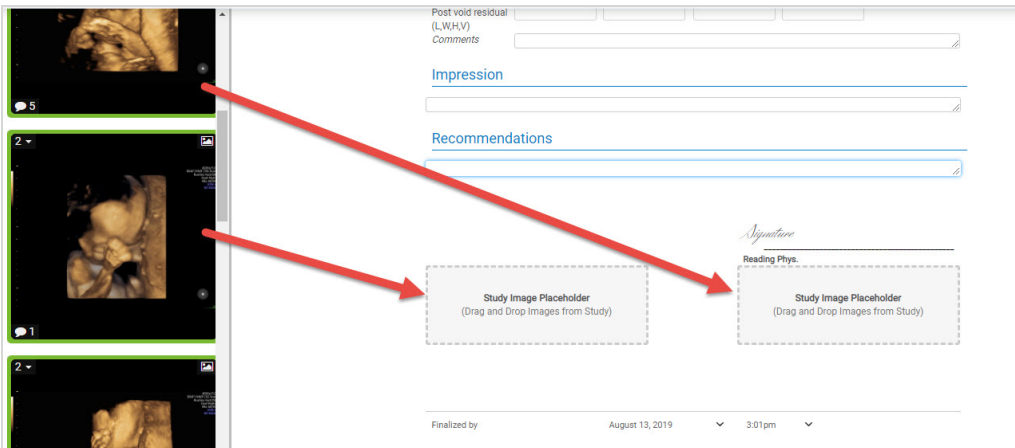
5

2

1

2

Post void residual (L,W,H,V)
Comments

Impression

Recommendations

Signature
Reading Phys.

Study Image Placeholder
(Drag and Drop Images from Study)

Study Image Placeholder
(Drag and Drop Images from Study)

Finalized by
August 13, 2019
3:01pm